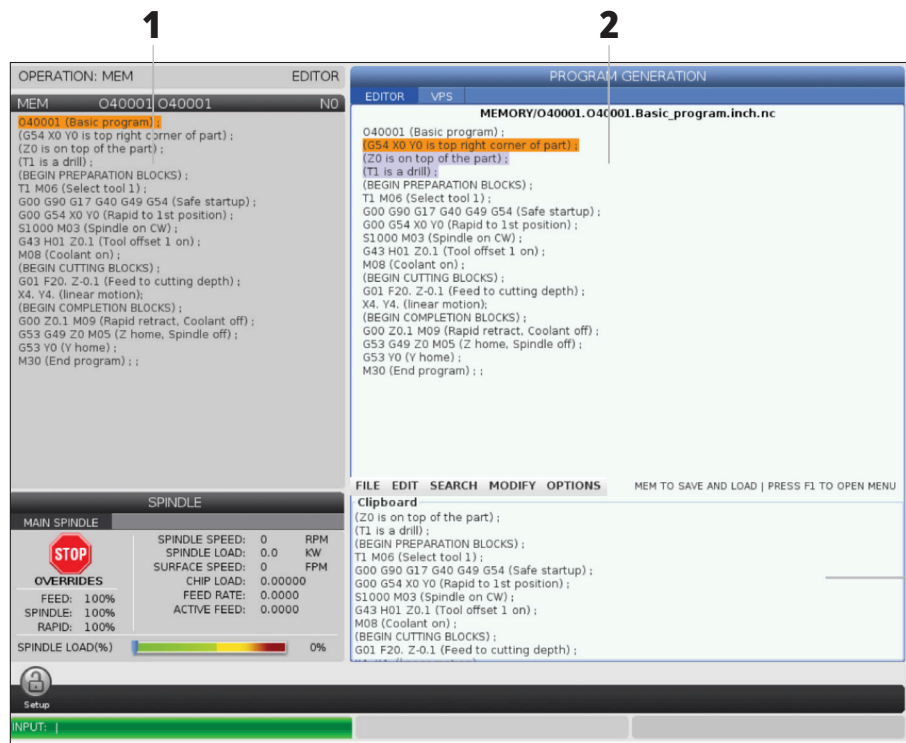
1

2

OPERATION: MEM EDITOR

MEM O40001 O40001 N0

O40001 (Basic program) ;
(G54 X0 Y0 is top right corner of part) ;
(Z0 is on top of the part) ;
(T1 is a drill) ;
(BEGIN PREPARATION BLOCKS) ;
T1 M06 (Select tool 1) ;
G00 G90 G17 G40 G49 G54 (Safe startup) ;
G00 G54 X0 Y0 (Rapid to 1st position) ;
S1000 M03 (Spindle on CW) ;
G43 H01 Z0.1 (Tool offset 1 on) ;
M08 (Coolant on) ;
(BEGIN CUTTING BLOCKS) ;
G01 F20. Z-0.1 (Feed to cutting depth) ;
X4. Y4. (linear motion);
(BEGIN COMPLETION BLOCKS) ;
G00 Z0.1 M09 (Rapid retract, Coolant off) ;
G53 G49 Z0 M05 (Z home, Spindle off) ;
G53 Y0 (Y home) ;
M30 (End program) ; ;

PROGRAM GENERATION

EDITOR VPS

MEMORY/O40001.O40001.Basic_program.inch.nc

O40001 (Basic program) ;
(G54 X0 Y0 is top right corner of part) ;
(Z0 is on top of the part) ;
(T1 is a drill) ;
(BEGIN PREPARATION BLOCKS) ;
T1 M06 (Select tool 1) ;
G00 G90 G17 G40 G49 G54 (Safe startup) ;
G00 G54 X0 Y0 (Rapid to 1st position) ;
S1000 M03 (Spindle on CW) ;
G43 H01 Z0.1 (Tool offset 1 on) ;
M08 (Coolant on) ;
(BEGIN CUTTING BLOCKS) ;
G01 F20. Z-0.1 (Feed to cutting depth) ;
X4. Y4. (linear motion);
(BEGIN COMPLETION BLOCKS) ;
G00 Z0.1 M09 (Rapid retract, Coolant off) ;
G53 G49 Z0 M05 (Z home, Spindle off) ;
G53 Y0 (Y home) ;
M30 (End program) ; ;

FILE EDIT SEARCH MODIFY OPTIONS MEM TO SAVE AND LOAD | PRESS F1 TO OPEN MENU

Clipboard
(Z0 is on top of the part) ;
(T1 is a drill) ;
(BEGIN PREPARATION BLOCKS) ;
T1 M06 (Select tool 1) ;
G00 G90 G17 G40 G49 G54 (Safe startup) ;
G00 G54 X0 Y0 (Rapid to 1st position) ;
S1000 M03 (Spindle on CW) ;
G43 H01 Z0.1 (Tool offset 1 on) ;
M08 (Coolant on) ;
(BEGIN CUTTING BLOCKS) ;
G01 F20. Z-0.1 (Feed to cutting depth) ;
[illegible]

SPINDLE

MAIN SPINDLE

STOP

OVERRIDES
FEED: 100%
SPINDLE: 100%
RAPID: 100%

SPINDLE SPEED: 0 RPM
SPINDLE LOAD: 0.0 KW
SURFACE SPEED: 0 FPM
CHIP LOAD: 0.00000
FEED RATE: 0.0000
ACTIVE FEED: 0.0000

SPINDLE LOAD(%) 0%

Setup

INPUT: |